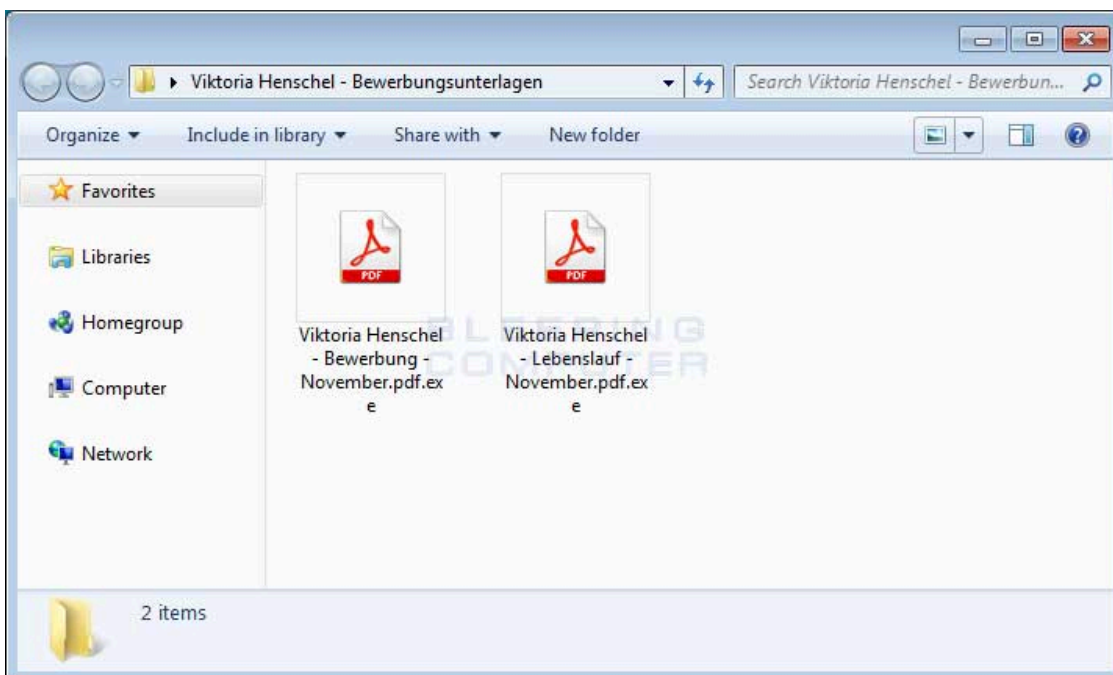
Viktoria Henschel - Bewerbungsunterlagen

Search Viktoria Henschel - Bewerbun...

Organize ▾ Include in library ▾ Share with ▾ New folder

Favorites

Libraries

Homegroup

Computer

Network

PDF

Viktoria Henschel - Bewerbung - November.pdf.exe

PDF

Viktoria Henschel - Lebenslauf - November.pdf.exe

BLEEPING COMPUTER

2 items